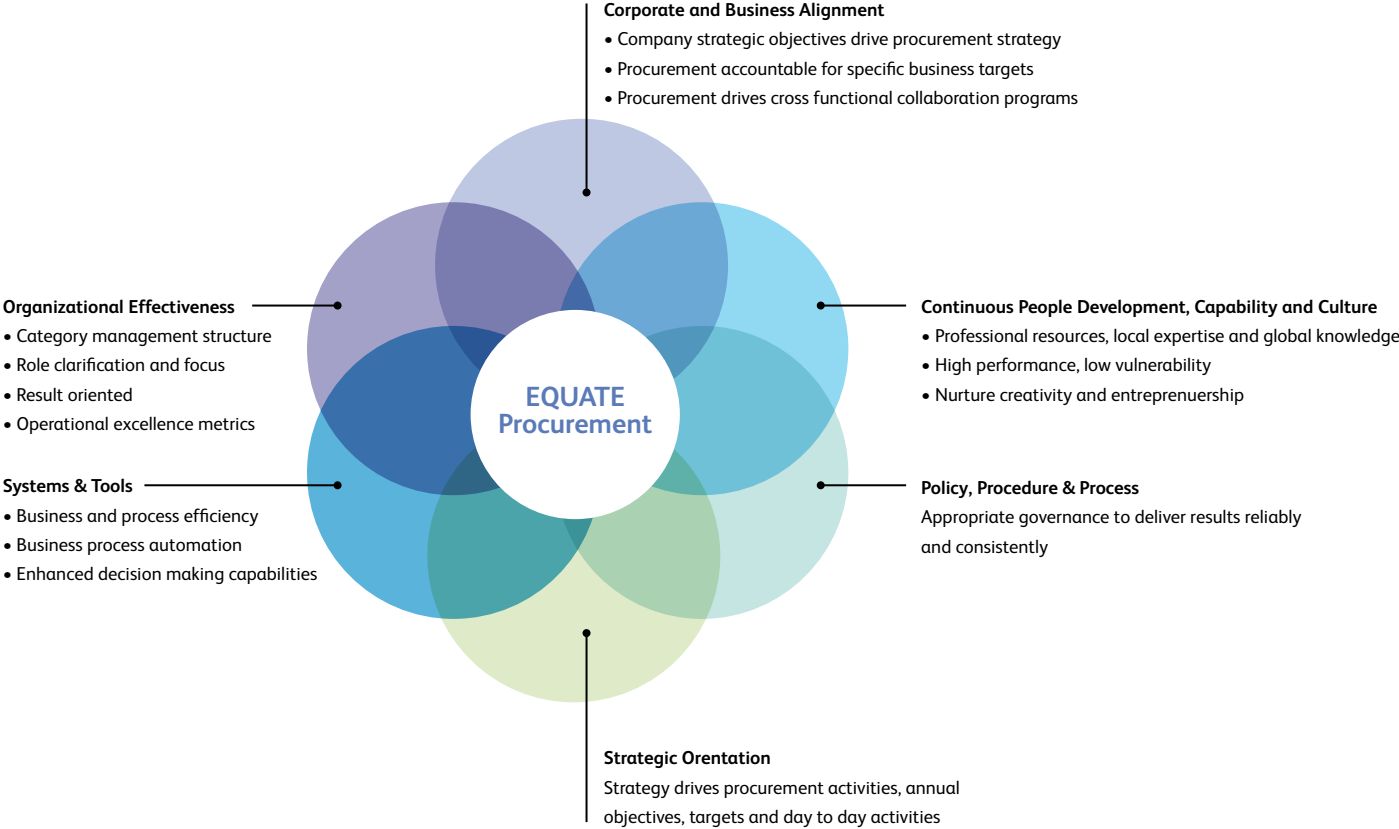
**Corporate and Business Alignment**
• Company strategic objectives drive procurement strategy
• Procurement accountable for specific business targets
• Procurement drives cross functional collaboration programs

**Organizational Effectiveness**
• Category management structure
• Role clarification and focus
• Result oriented
• Operational excellence metrics

**Continuous People Development, Capability and Culture**
• Professional resources, local expertise and global knowledge
• High performance, low vulnerability
• Nurture creativity and entreprenuership

EQUATE Procurement

**Systems & Tools**
• Business and process efficiency
• Business process automation
• Enhanced decision making capabilities

**Policy, Procedure & Process**
Appropriate governance to deliver results reliably and consistently

**Strategic Orentation**
Strategy drives procurement activities, annual objectives, targets and day to day activities